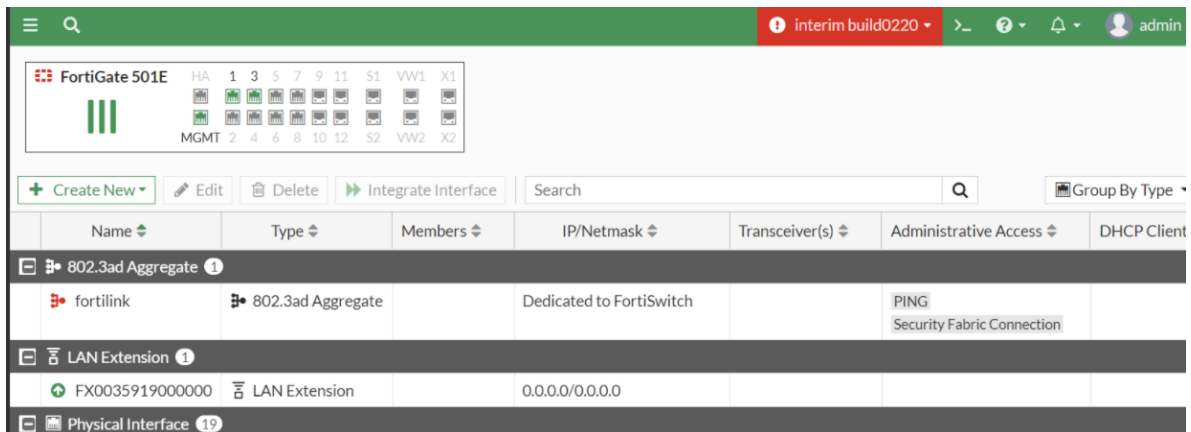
interim build0220 ▾ admin

FortiGate 501E

HA 1 3 5 7 9 11 S1 VW1 X1

MGMT 2 4 6 8 10 12 S2 VW2 X2

+ Create New ▾ Edit Delete Integrate Interface Search Group By Type ▾

| Name | Type | Members | IP/Netmask | Transceiver(s) | Administrative Access | DHCP Client |
|---|---|---|---|---|---|---|
| 802.3ad Aggregate 1 | | | | | | |
| fortilink | 802.3ad Aggregate | | Dedicated to FortiSwitch | | PING Security Fabric Connection | |
| LAN Extension 1 | | | | | | |
| FX0035919000000 | LAN Extension | | 0.0.0.0/0.0.0.0 | | | |
| Physical Interface 19 | | | | | | |